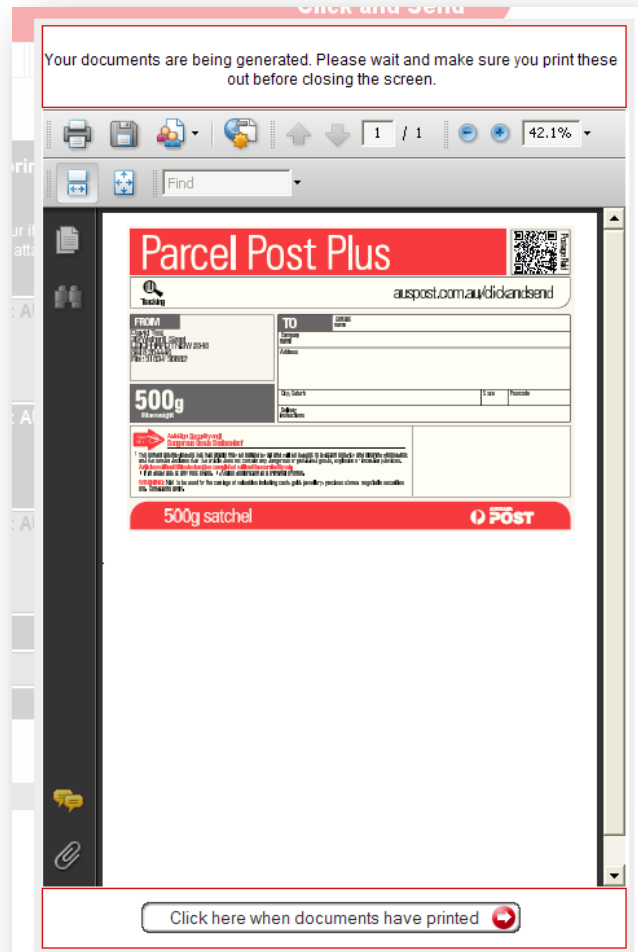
Click and Send

Your documents are being generated. Please wait and make sure you print these out before closing the screen.

1 / 1

42.1%

Find

Parcel Post Plus

Tracking

auspost.com.au/clickandsend

FROM

TO

Company name

Address

City, Suburb

State

Postcode

Delivery instructions

500g

500g satchel

POST

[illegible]

Click here when documents have printed